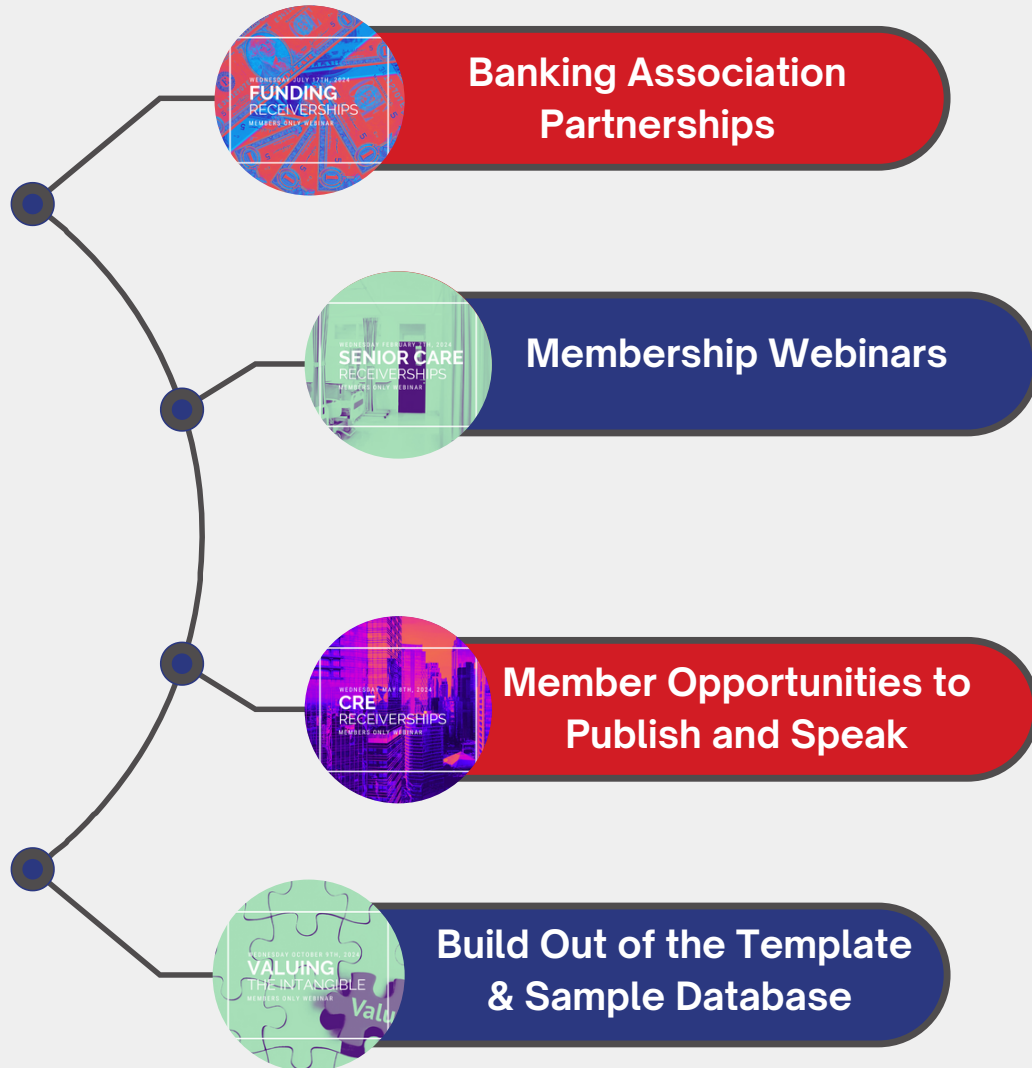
WEDNESDAY JULY 17TH, 2024
FUNDING
RECEIVERSHIPS
MEMBERS ONLY WEBINAR

Banking Association Partnerships

WEDNESDAY FEBRUARY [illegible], 2024
SENIOR CARE
RECEIVERSHIPS
MEMBERS ONLY WEBINAR

Membership Webinars

WEDNESDAY MAY 8TH, 2024
CRE
RECEIVERSHIPS
MEMBERS ONLY WEBINAR

Member Opportunities to Publish and Speak

WEDNESDAY OCTOBER 9TH, 2024
VALUING
THE INTANGIBLE
MEMBERS ONLY WEBINAR
Valu

Build Out of the Template & Sample Database